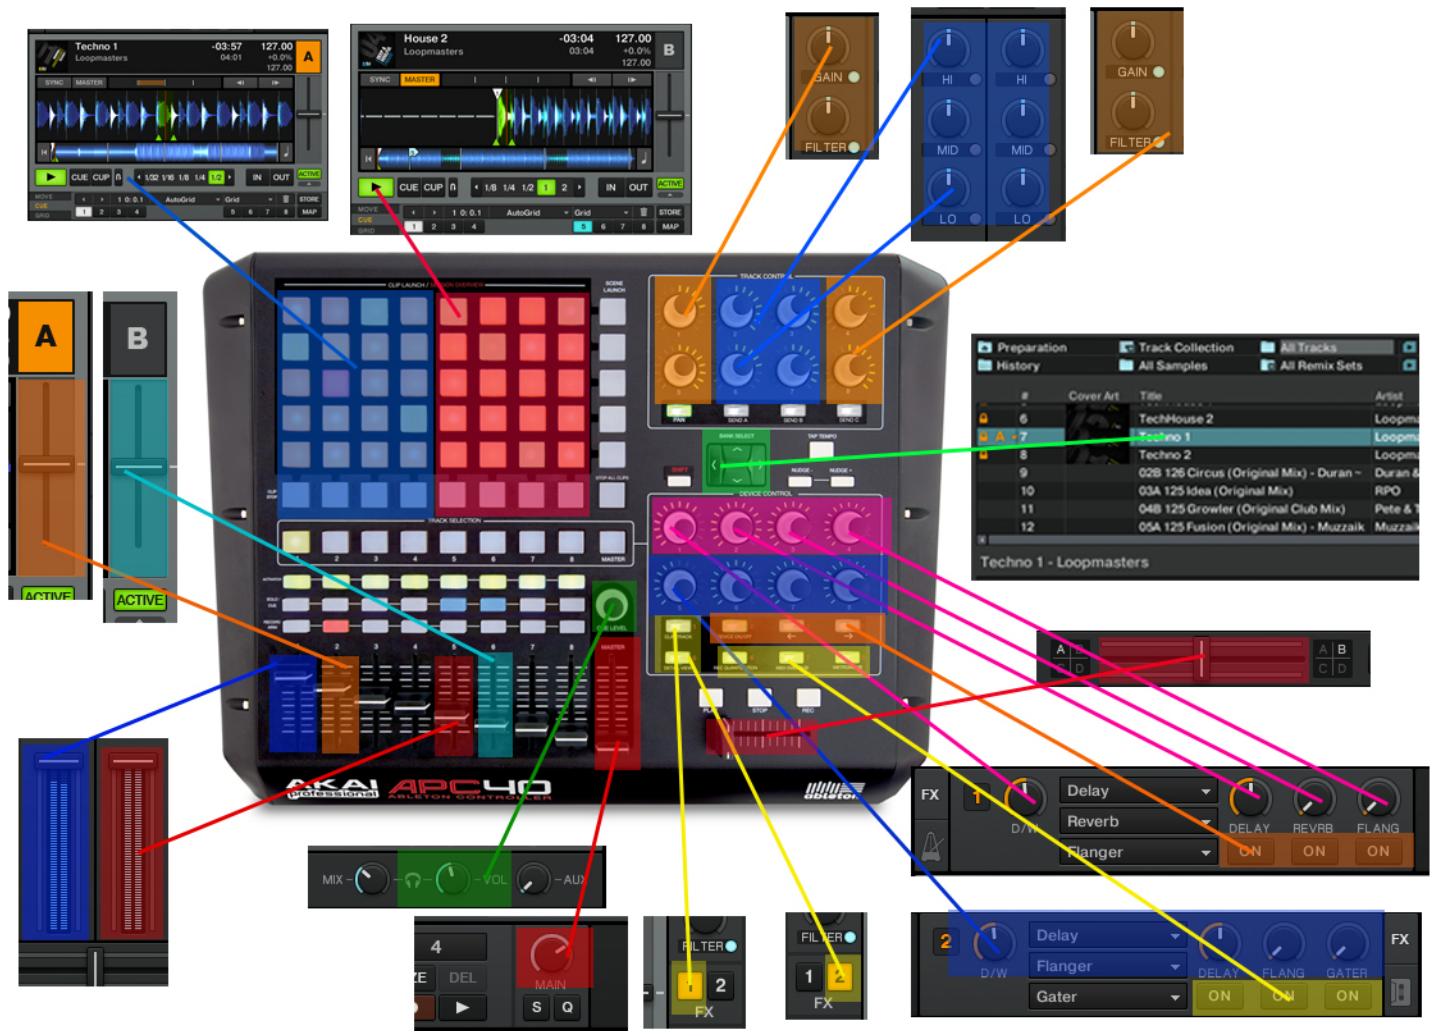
Techno 1
Loopmasters
-03:57
04:01
127.00
+0.0%
127.00
A
SYNC MASTER
CUE CUP
1/32 1/16 1/8 1/4 1/2
IN OUT ACTIVE
MOVE CUE GRID
1 0: 0.1 AutoGrid Grid STORE MAP
1 2 3 4 5 6 7 8

House 2
Loopmasters
-03:04
03:04
127.00
+0.0%
127.00
B
SYNC MASTER
CUE CUP
1/8 1/4 1/2 1 2
IN OUT ACTIVE
MOVE CUE GRID
1 0: 0.1 AutoGrid Grid STORE MAP
1 2 3 4 5 6 7 8

GAIN
FILTER

HI HI
MID MID
LO LO

GAIN
FILTER

A
ACTIVE

B
ACTIVE

CLIP LAUNCH / SESSION OVERVIEW
SCENE LAUNCH
TRACK CONTROL
PAN SEND A SEND B SEND C
BANK SELECT
TAP TEMPO
SHIFT
NUDGE - NUDGE +
DEVICE CONTROL
STOP ALL CLIPS
TRACK SELECTION
MASTER
CUE LEVEL
MASTER
PLAY STOP REC
AKAI professional APC40 ABLETON CONTROLLER
Ableton

Preparation
History
Track Collection
All Samples
All Tracks
All Remix Sets
#
Cover Art
Title
Artist
6 TechHouse 2 Loopm
A 7 Techno 1 Loopm
8 Techno 2 Loopm
9 02B 126 Circus (Original Mix) - Duran ~ Duran &
10 03A 125 Idea (Original Mix) RPO
11 04B 125 Growler (Original Club Mix) Pete & T
12 05A 125 Fusion (Original Mix) - Muzzaik Muzzaik
Techno 1 - Loopmasters

A B
C D

FX
1
D/W
Delay
Reverb
Flanger
DELAY REVRB FLANG
ON ON ON

MIX - VOL - AUX

4
DEL
MAIN
S Q

FILTER
1 2
FX

FILTER
1 2
FX

2
D/W
Delay
Flanger
Gater
DELAY FLANG GATER
ON ON ON
FX